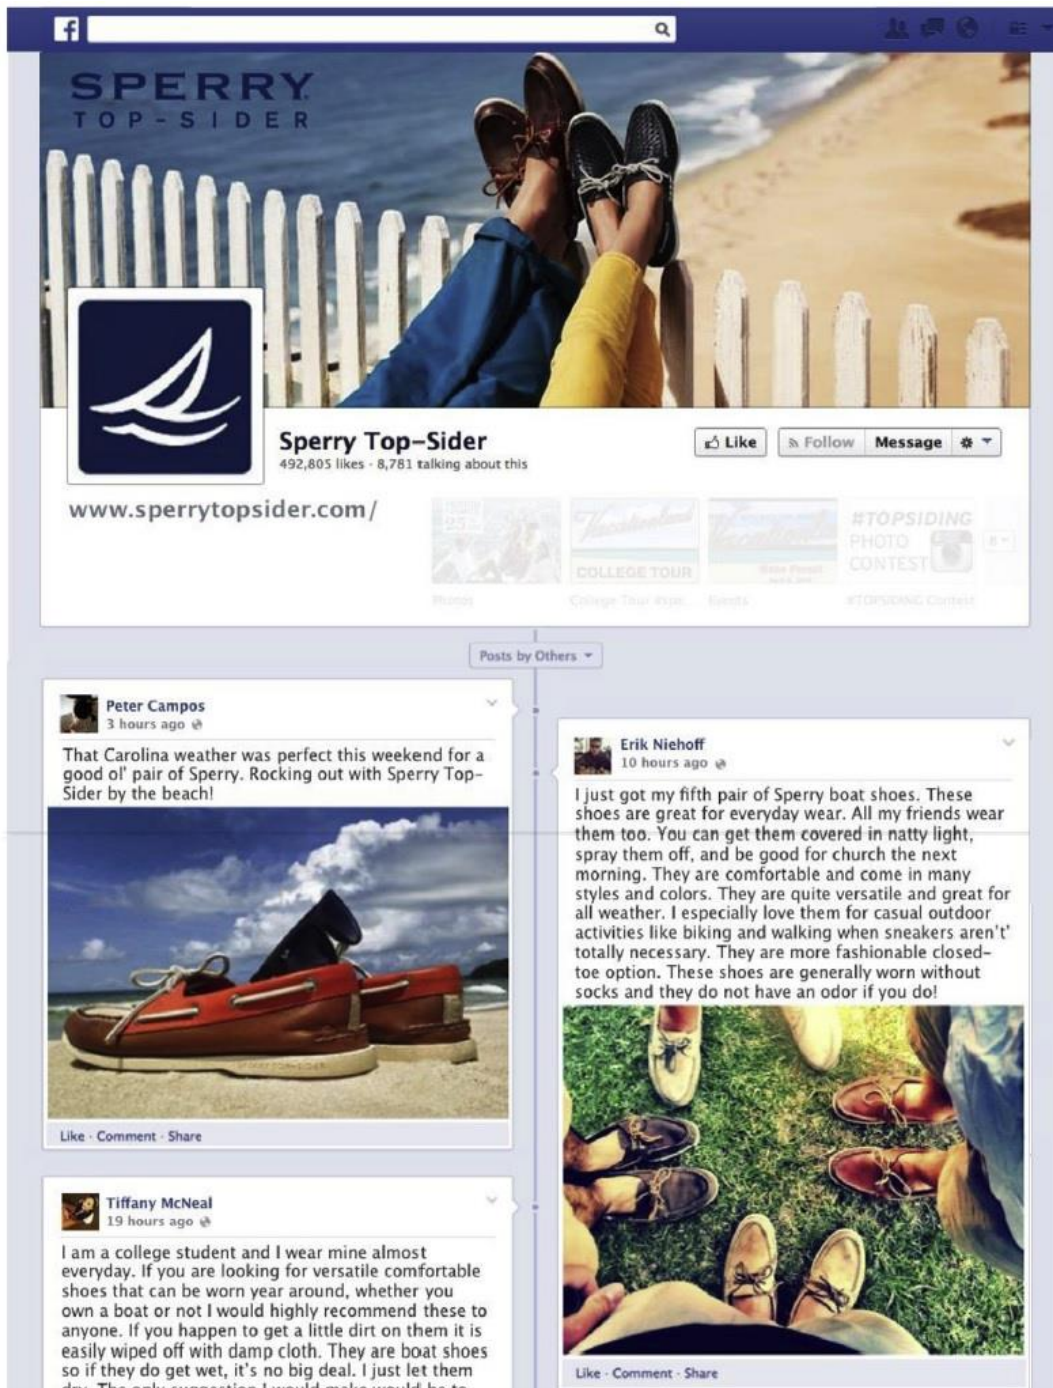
SPERRY
TOP-SIDER

Sperry Top-Sider
492,805 likes · 8,781 talking about this

Like | Follow | Message

www.sperrytopsider.com/

COLLEGE TOUR

#TOPSIDING PHOTO CONTEST

Posts by Others

Peter Campos
3 hours ago

That Carolina weather was perfect this weekend for a good ol' pair of Sperry. Rocking out with Sperry Top-Sider by the beach!

Like · Comment · Share

Erik Niehoff
10 hours ago

I just got my fifth pair of Sperry boat shoes. These shoes are great for everyday wear. All my friends wear them too. You can get them covered in natty light, spray them off, and be good for church the next morning. They are comfortable and come in many styles and colors. They are quite versatile and great for all weather. I especially love them for casual outdoor activities like biking and walking when sneakers aren't' totally necessary. They are more fashionable closed-toe option. These shoes are generally worn without socks and they do not have an odor if you do!

Like · Comment · Share

Tiffany McNeal
19 hours ago

I am a college student and I wear mine almost everyday. If you are looking for versatile comfortable shoes that can be worn year around, whether you own a boat or not I would highly recommend these to anyone. If you happen to get a little dirt on them it is easily wiped off with damp cloth. They are boat shoes so if they do get wet, it's no big deal. I just let them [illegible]